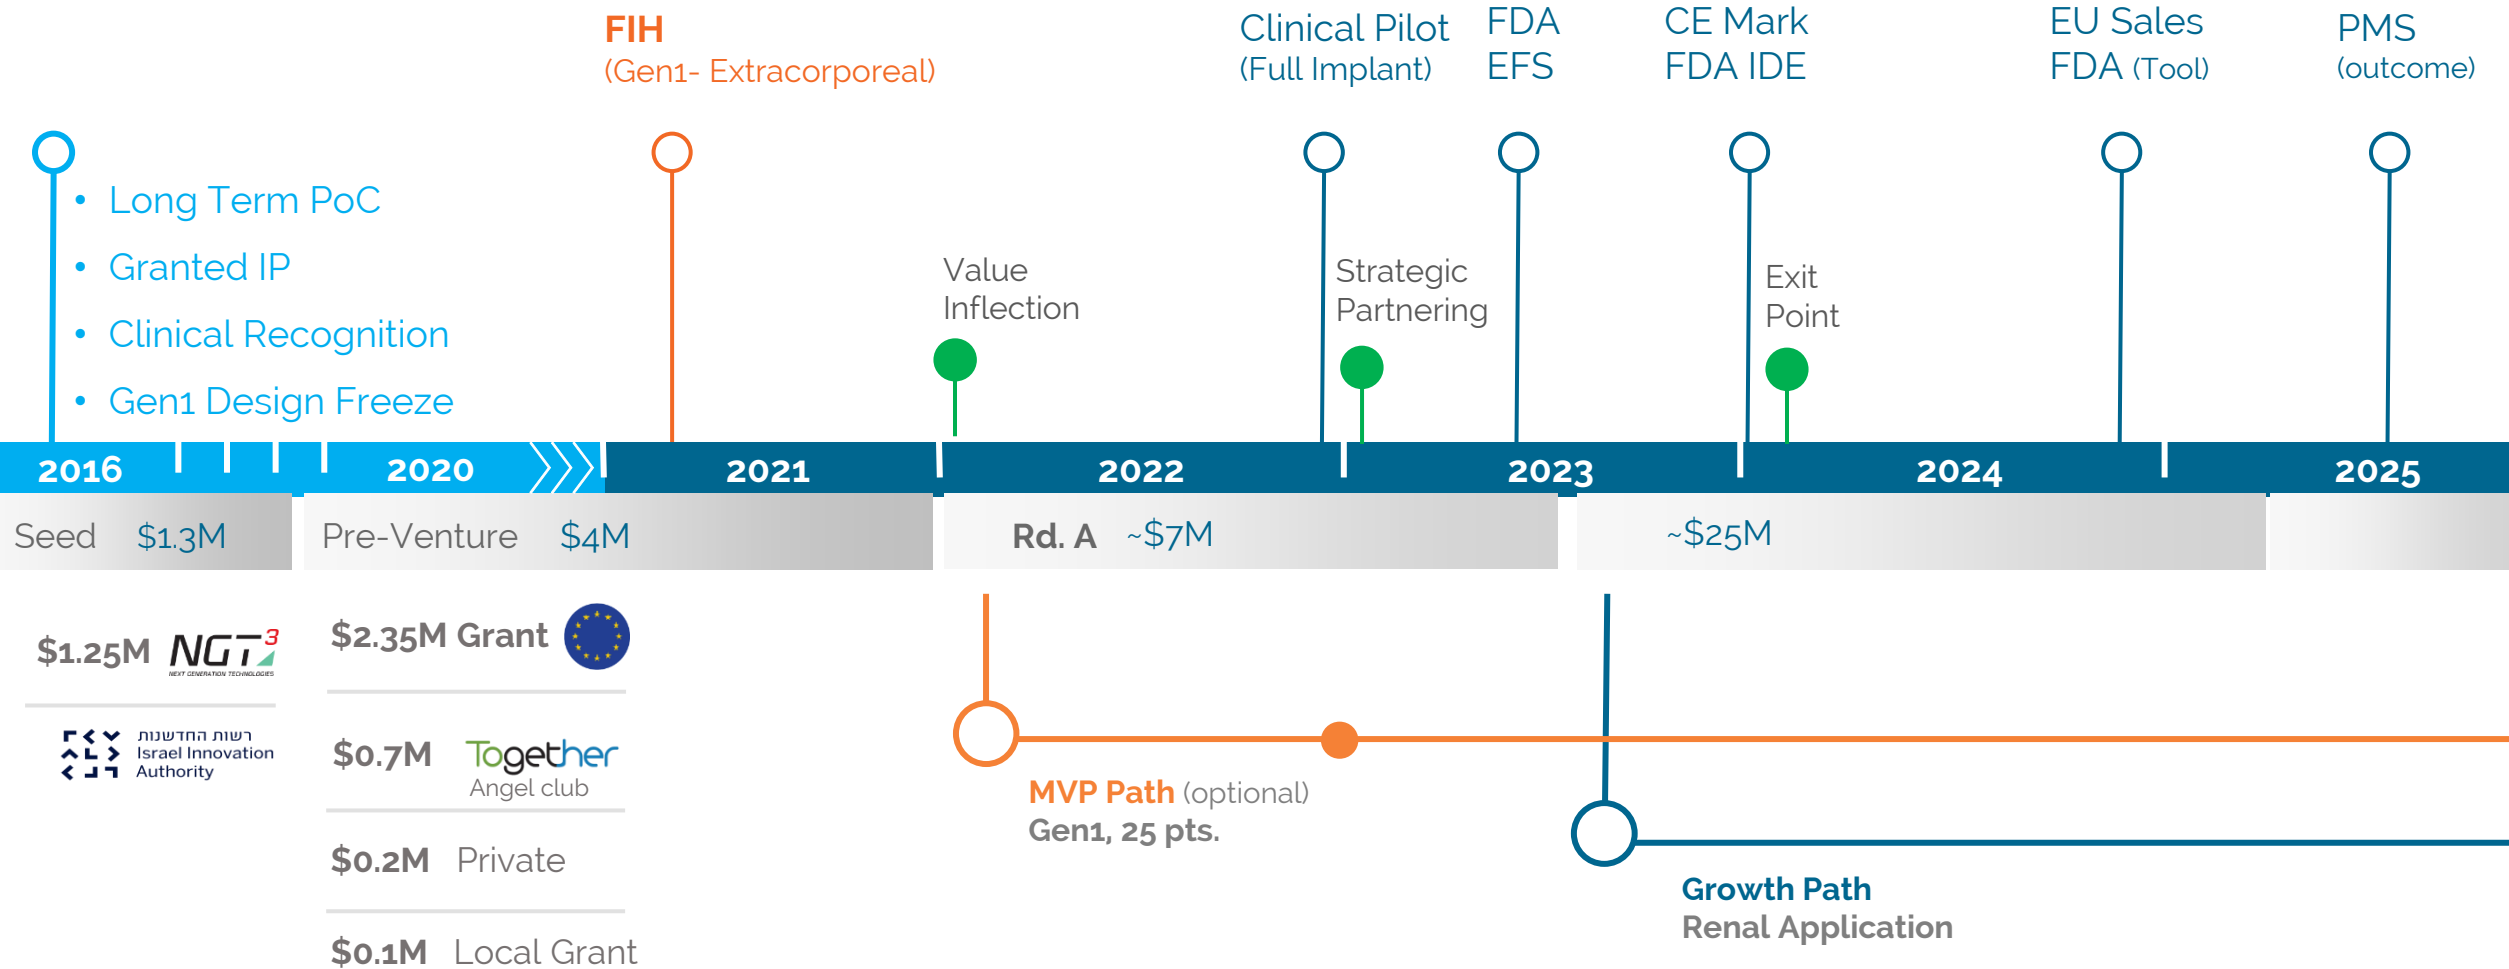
FIH
(Gen1- Extracorporeal)

Clinical Pilot
(Full Implant)

FDA
EFS

CE Mark
FDA IDE

EU Sales
FDA (Tool)

PMS
(outcome)

• Long Term PoC
• Granted IP
• Clinical Recognition
• Gen1 Design Freeze

Value
Inflection

Strategic
Partnering

Exit
Point

2016
2020
2021
2022
2023
2024
2025

Seed $1.3M
Pre-Venture $4M
Rd. A ~$7M
~$25M

$1.25M NGT3
NEXT GENERATION TECHNOLOGIES

רשות החדשנות
Israel Innovation
Authority

$2.35M Grant

$0.7M Together
Angel club

$0.2M Private

$0.1M Local Grant

MVP Path (optional)
Gen1, 25 pts.

Growth Path
Renal Application